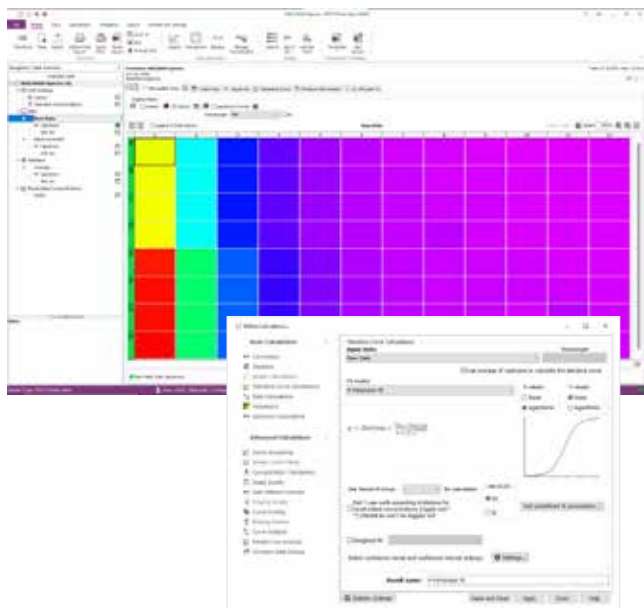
Basic Calculations

Advanced Calculations

Standard Curve Calculation

Raw Data

Log average of replicates to calculate the standard curve

Fit Model

4 Parameter fit

Linear
Power
Logarithmic

Linear
Power
Logarithmic

Use fixed parameters

Result name:

Cancel
Apply
Save and Close
Help